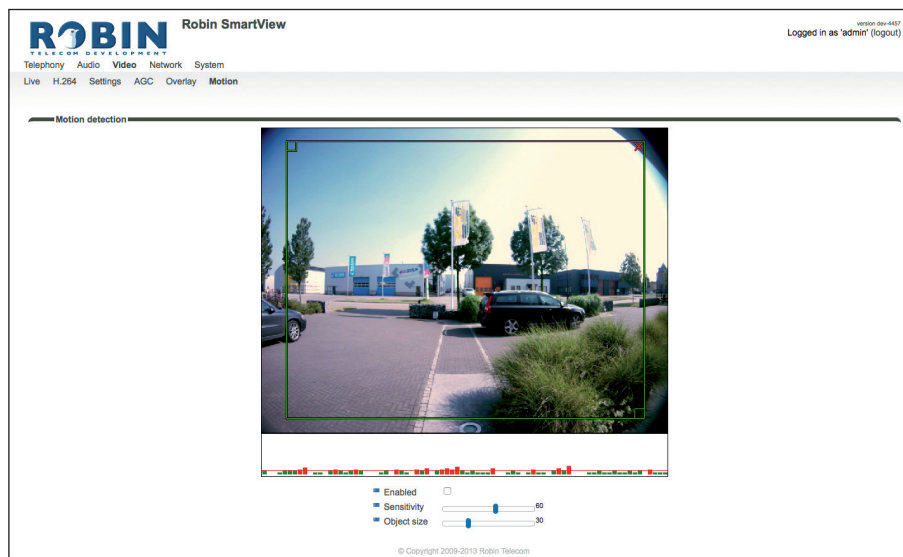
ROBIN
TELECOM DEVELOPMENT

Robin SmartView

version dev-4457
Logged in as 'admin' (logout)

Telephony Audio Video Network System

Live H.264 Settings AGC Overlay Motion

Motion detection

Enabled

Sensitivity 60

Object size 30

© Copyright 2009-2013 Robin Telecom